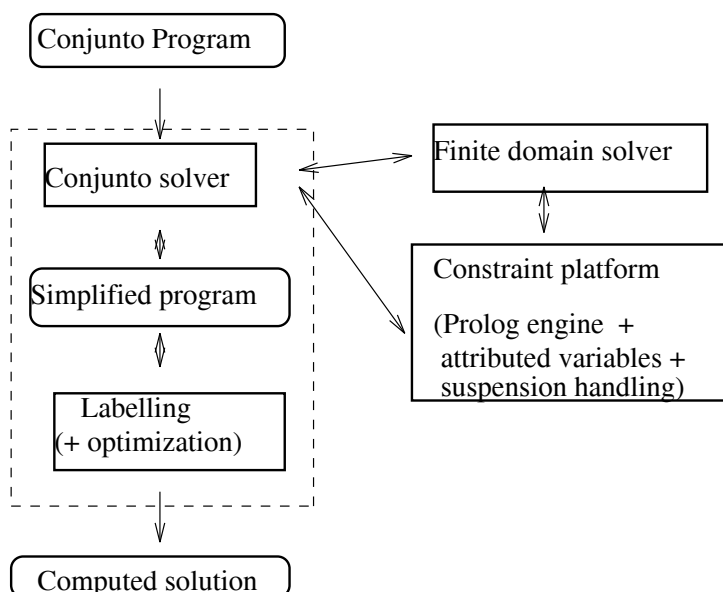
Conjunto Program

Conjunto solver

Finite domain solver

Constraint platform

(Prolog engine + attributed variables + suspension handling)

Simplified program

Labelling (+ optimization)

Computed solution